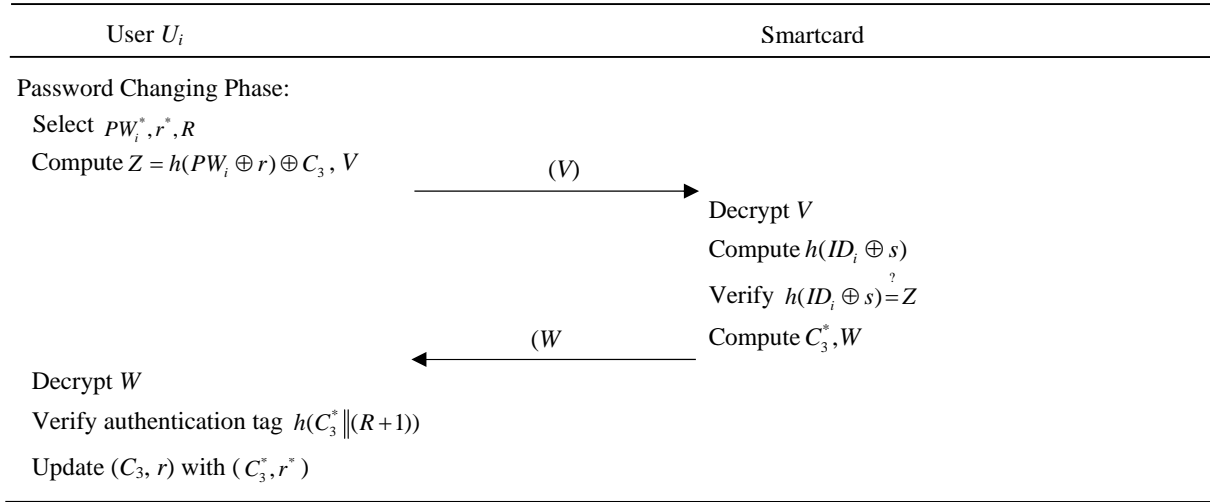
| User $U_i$ | | Smartcard |
|---|---|---|
| Password Changing Phase: | | |
| Select $PW_i^*, r^*, R$ | | |
| Compute $Z = h(PW_i \oplus r) \oplus C_3$, $V$ | $(V)$ | |
| | | Decrypt $V$ |
| | | Compute $h(ID_i \oplus s)$ |
| | | Verify $h(ID_i \oplus s) \stackrel{?}{=} Z$ |
| | $(W$ | Compute $C_3^*, W$ |
| Decrypt $W$ | | |
| Verify authentication tag $h(C_3^* \| (R+1))$ | | |
| Update $(C_3, r)$ with $(C_3^*, r^*)$ | | |